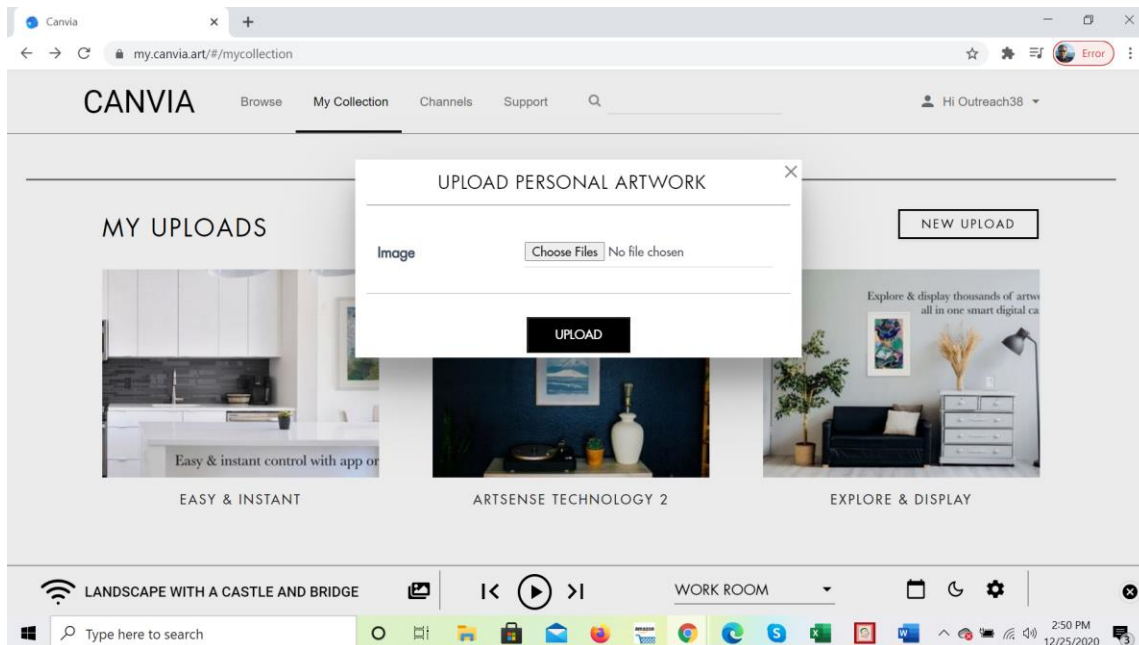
Canvia

my.canvia.art/#/mycollection

Error

CANVIA Browse My Collection Channels Support

Hi Outreach38

UPLOAD PERSONAL ARTWORK

Image Choose Files No file chosen

UPLOAD

MY UPLOADS

NEW UPLOAD

Easy & instant control with app or

EASY & INSTANT

ARTSENSE TECHNOLOGY 2

Explore & display thousands of artw all in one smart digital ca

EXPLORE & DISPLAY

LANDSCAPE WITH A CASTLE AND BRIDGE

WORK ROOM

Type here to search

2:50 PM 12/25/2020